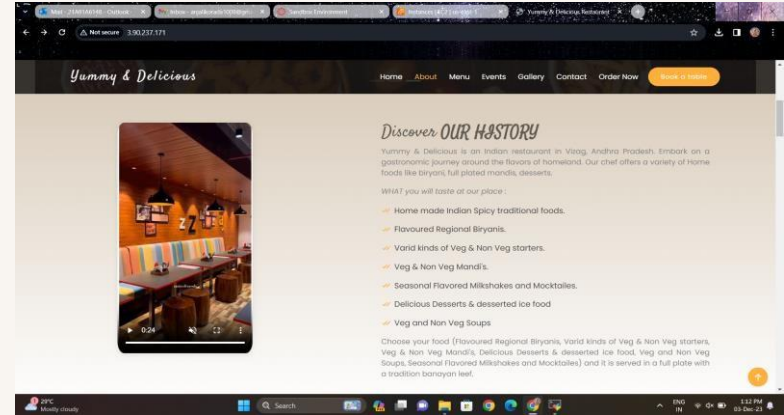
Mail - 2189516145 - Outlook | Inbox - anjalikmedx1008@gm... | Sandbox Environment | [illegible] | Yummy & Delicious Restaurant

Not secure 3.90.237.171

Yummy & Delicious

Home About Menu Events Gallery Contact Order Now Book a table

Discover OUR HISTORY

Yummy & Delicious is an Indian restaurant in Vizag, Andhra Pradesh. Embark on a gastronomic journey around the flavors of homeland. Our chef offers a variety of Home foods like biryani, full plated mandis, desserts.

WHAT you will taste at our place :

Home made Indian Spicy traditional foods.

Flavoured Regional Biryanis.

Varid kinds of Veg & Non Veg starters.

Veg & Non Veg Mandi's.

Seasonal Flavored Milkshakes and Mocktailes.

Delicious Desserts & desserted ice food

Veg and Non Veg Soups

Choose your food (Flavoured Regional Biryanis, Varid kinds of Veg & Non Veg starters, Veg & Non Veg Mandi's, Delicious Desserts & desserted ice food, Veg and Non Veg Soups, Seasonal Flavored Milkshakes and Mocktailes) and it is served in a full plate with a tradition banayan leef.

0:24

29°C Mostly cloudy

Search

ENG IN 1:12 PM 03-Dec-23